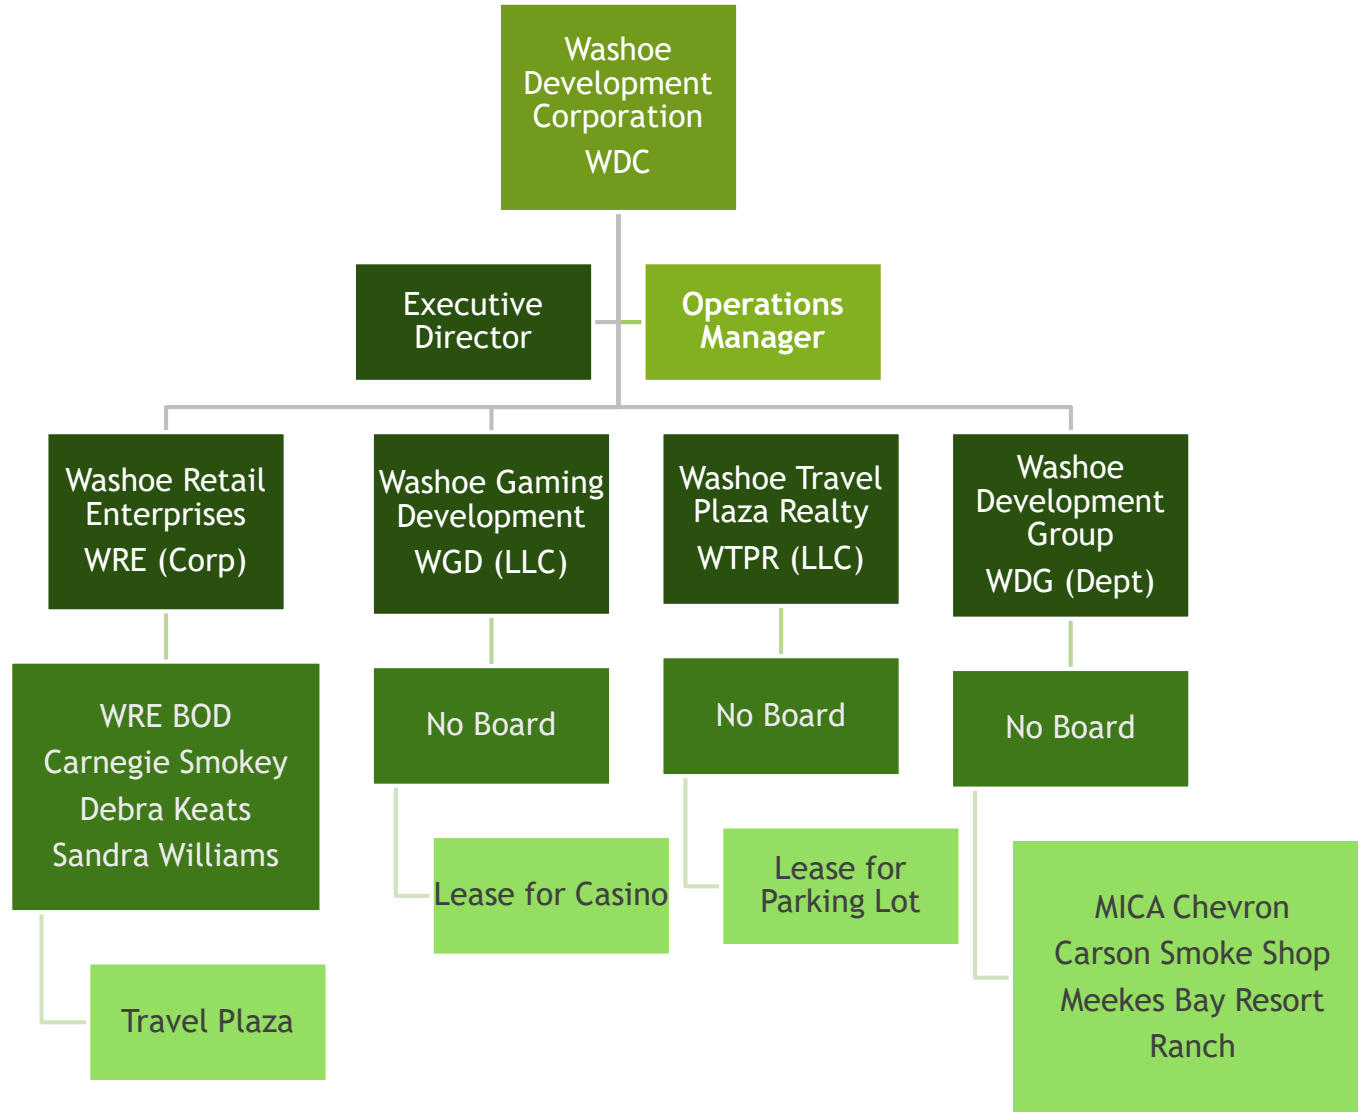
Washoe Development Corporation
WDC

Executive Director

Operations Manager

Washoe Retail Enterprises
WRE (Corp)

Washoe Gaming Development
WGD (LLC)

Washoe Travel Plaza Realty
WTPR (LLC)

Washoe Development Group
WDG (Dept)

WRE BOD
Carnegie Smokey
Debra Keats
Sandra Williams

No Board

No Board

No Board

Travel Plaza

Lease for Casino

Lease for Parking Lot

MICA Chevron
Carson Smoke Shop
Meekes Bay Resort
Ranch